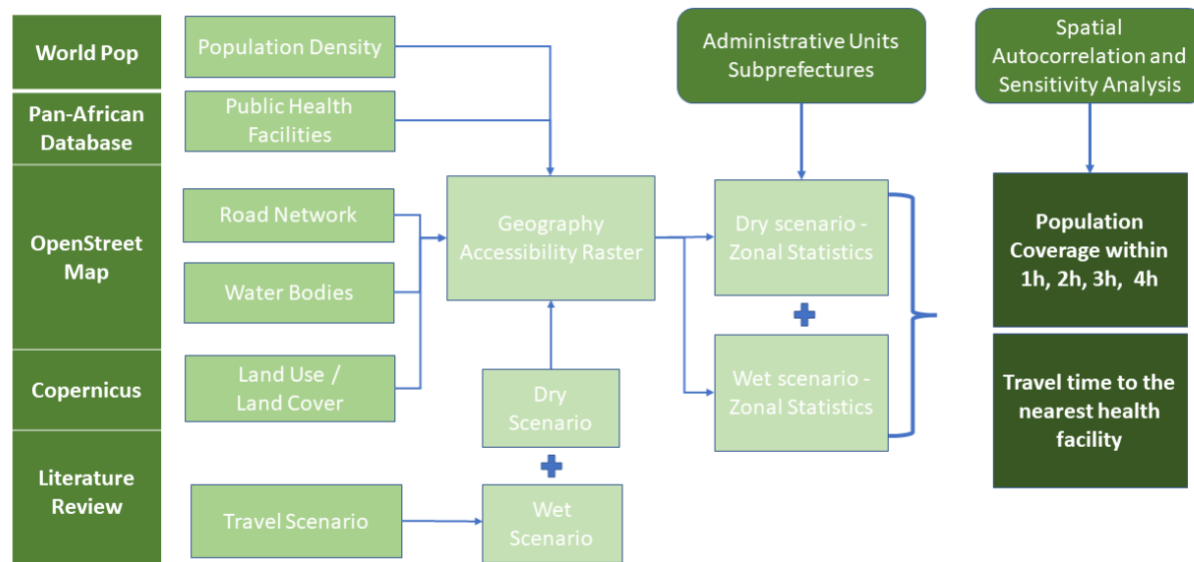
World Pop

Pan-African Database

OpenStreet Map

Copernicus

Literature Review

Population Density

Public Health Facilities

Road Network

Water Bodies

Land Use / Land Cover

Travel Scenario

Geography Accessibility Raster

Dry Scenario

Wet Scenario

Administrative Units Subprefectures

Dry scenario - Zonal Statistics

Wet scenario - Zonal Statistics

Spatial Autocorrelation and Sensitivity Analysis

Population Coverage within 1h, 2h, 3h, 4h

Travel time to the nearest health facility